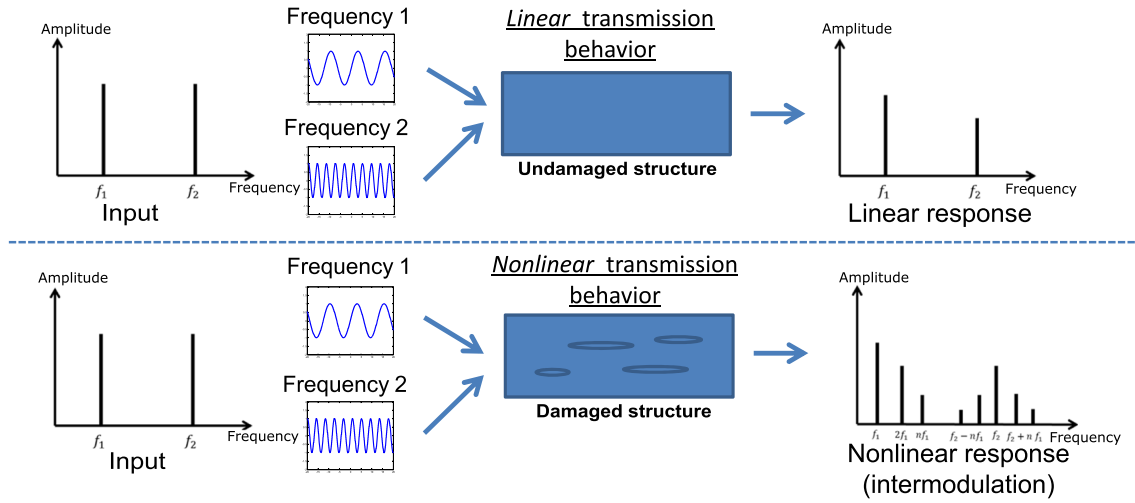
Amplitude

$f_1$ $f_2$ Frequency

Input

Frequency 1

Frequency 2

*Linear* transmission behavior

Undamaged structure

Amplitude

$f_1$ $f_2$ Frequency

Linear response

Amplitude

$f_1$ $f_2$ Frequency

Input

Frequency 1

Frequency 2

*Nonlinear* transmission behavior

Damaged structure

Amplitude

$f_1$ $2f_1$ $nf_1$ $f_2-nf_1$ $f_2$ $f_2+nf_1$ Frequency

Nonlinear response (intermodulation)